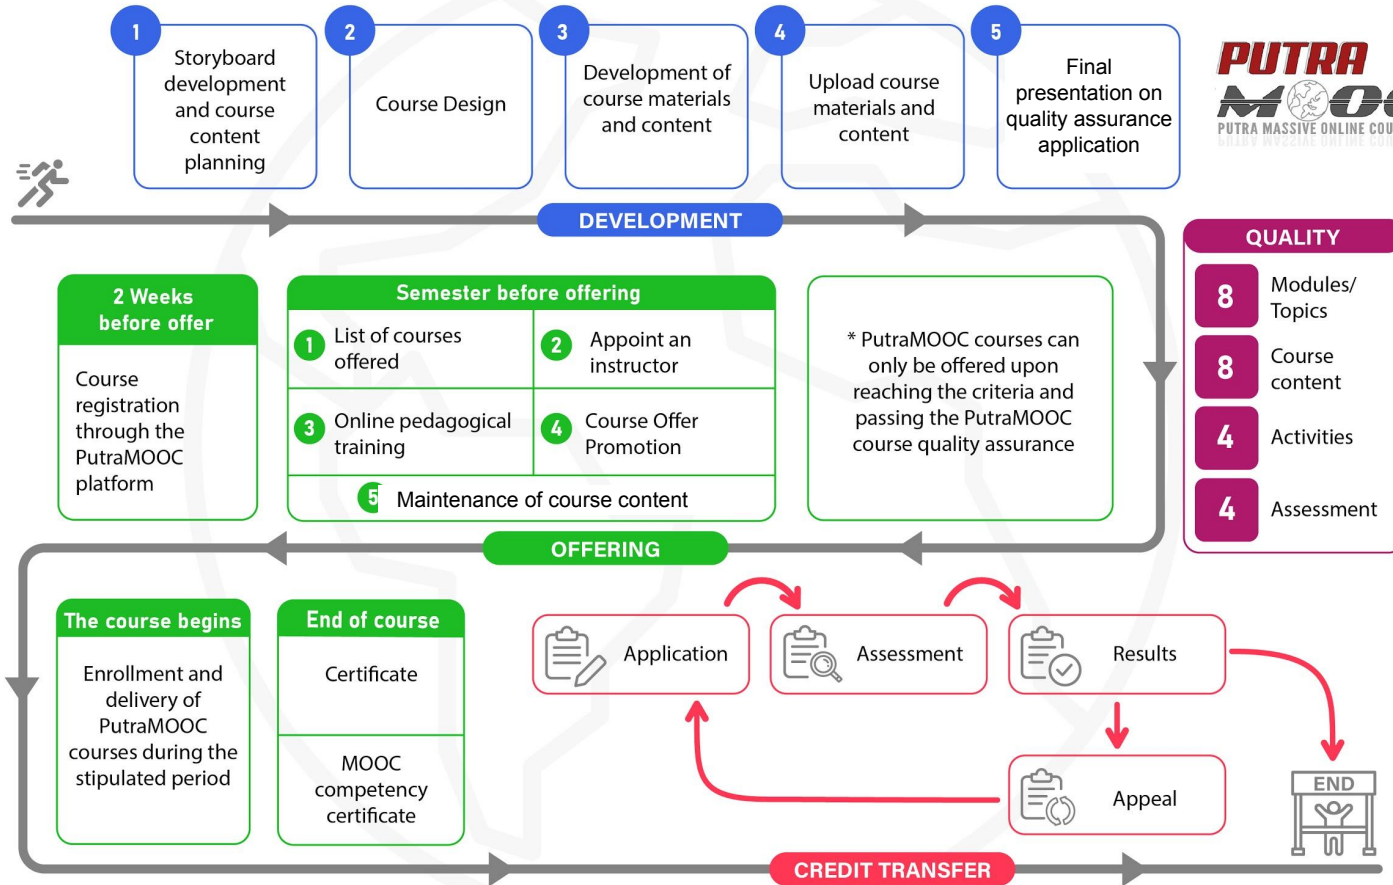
1 Storyboard development and course content planning

2 Course Design

3 Development of course materials and content

4 Upload course materials and content

5 Final presentation on quality assurance application

PUTRA MOOC
PUTRA MASSIVE ONLINE COU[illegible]

DEVELOPMENT

QUALITY

| 8 | Modules/ Topics |
|---|---|
| 8 | Course content |
| 4 | Activities |
| 4 | Assessment |

2 Weeks before offer

Course registration through the PutraMOOC platform

Semester before offering

1 List of courses offered

2 Appoint an instructor

3 Online pedagogical training

4 Course Offer Promotion

5 Maintenance of course content

* PutraMOOC courses can only be offered upon reaching the criteria and passing the PutraMOOC course quality assurance

OFFERING

The course begins

Enrollment and delivery of PutraMOOC courses during the stipulated period

End of course

Certificate

MOOC competency certificate

Application

Assessment

Results

Appeal

END

CREDIT TRANSFER